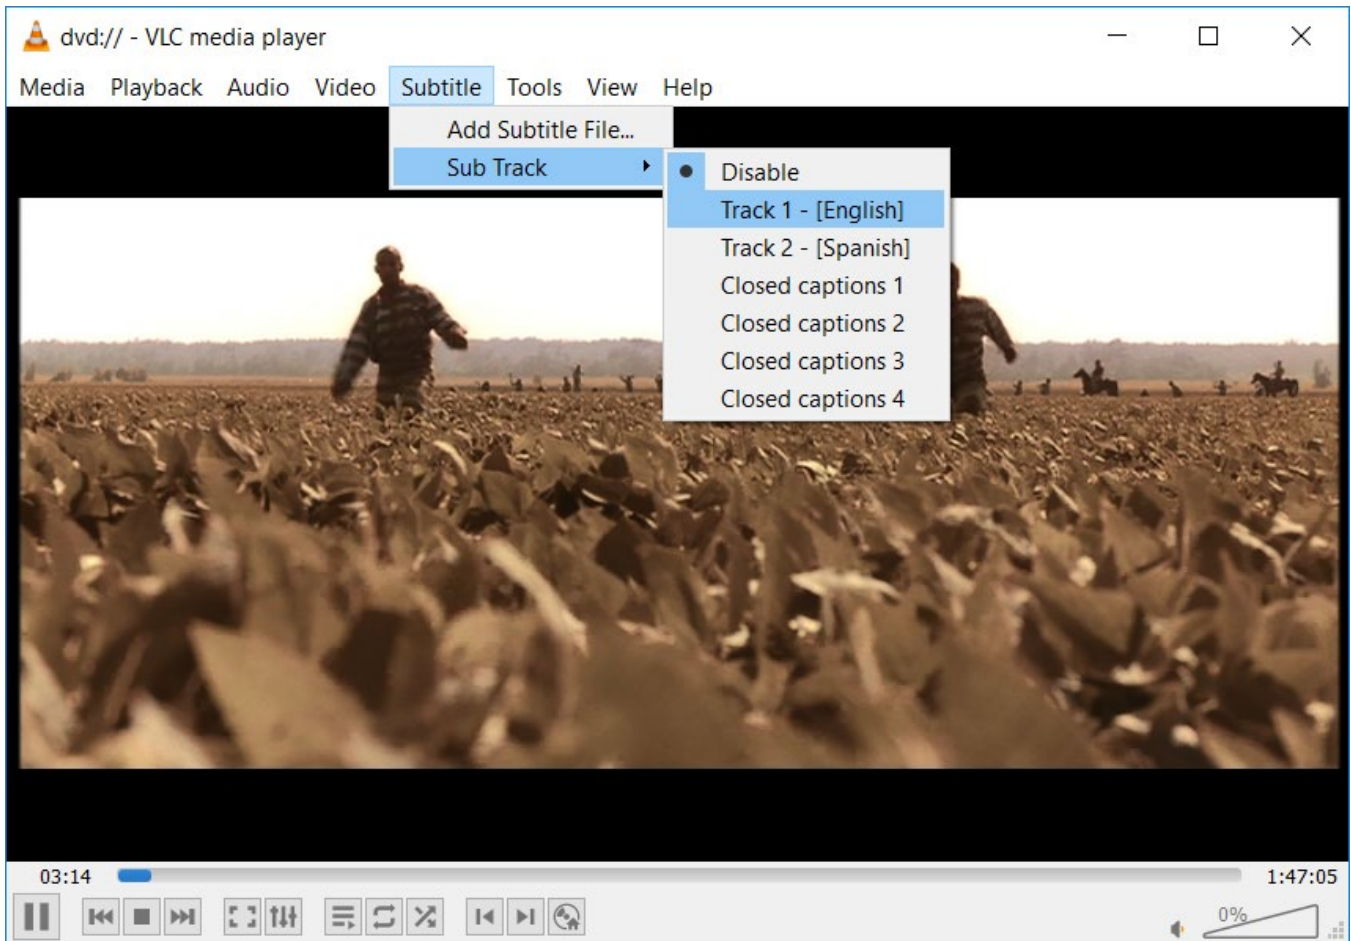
dvd:// - VLC media player

Media Playback Audio Video Subtitle Tools View Help

Add Subtitle File...
Sub Track

Disable
Track 1 - [English]
Track 2 - [Spanish]
Closed captions 1
Closed captions 2
Closed captions 3
Closed captions 4

03:14
1:47:05

0%